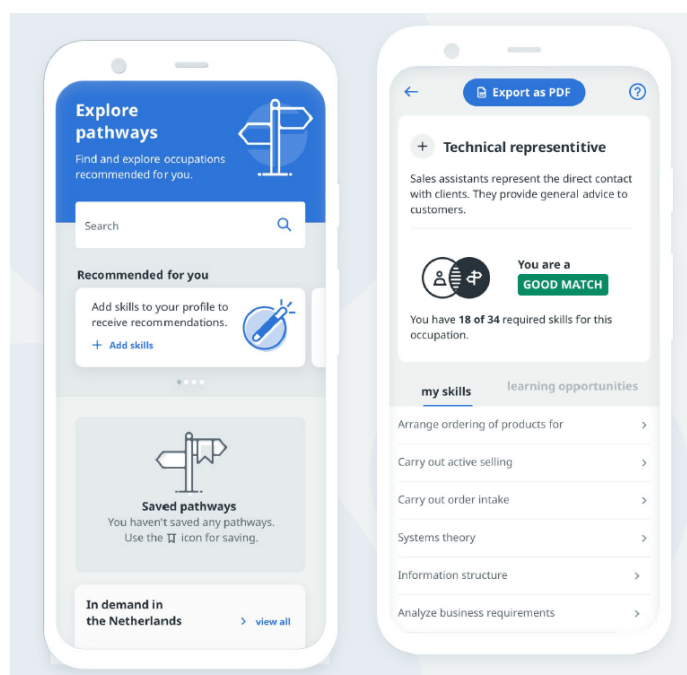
Explore pathways

Find and explore occupations recommended for you.

Search

Recommended for you

Add skills to your profile to receive recommendations.

+ Add skills

Saved pathways

You haven't saved any pathways. Use the icon for saving.

In demand in the Netherlands

view all

Export as PDF

?

+ Technical representitive

Sales assistants represent the direct contact with clients. They provide general advice to customers.

You are a

GOOD MATCH

You have 18 of 34 required skills for this occupation.

my skills

learning opportunities

Arrange ordering of products for

Carry out active selling

Carry out order intake

Systems theory

Information structure

Analyze business requirements